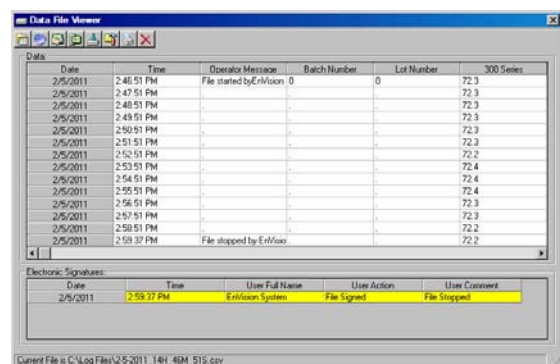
Data File Viewer

Data:

| Date | Time | Operator Message | Batch Number | Lot Number | 300 Series |
|---|---|---|---|---|---|
| 2/5/2011 | 2:46:51 PM | File started byEnVision | 0 | 0 | 72.3 |
| 2/5/2011 | 2:47:51 PM | . | . | . | 72.3 |
| 2/5/2011 | 2:48:51 PM | . | . | . | 72.3 |
| 2/5/2011 | 2:49:51 PM | . | . | . | 72.3 |
| 2/5/2011 | 2:50:51 PM | . | . | . | 72.3 |
| 2/5/2011 | 2:51:51 PM | . | . | . | 72.3 |
| 2/5/2011 | 2:52:51 PM | . | . | . | 72.2 |
| 2/5/2011 | 2:53:51 PM | . | . | . | 72.4 |
| 2/5/2011 | 2:54:51 PM | . | . | . | 72.4 |
| 2/5/2011 | 2:55:51 PM | . | . | . | 72.4 |
| 2/5/2011 | 2:56:51 PM | . | . | . | 72.3 |
| 2/5/2011 | 2:57:51 PM | . | . | . | 72.3 |
| 2/5/2011 | 2:58:51 PM | . | . | . | 72.2 |
| 2/5/2011 | 2:59:37 PM | File stopped by EnVisio | . | . | 72.2 |

Electronic Signatures:

| Date | Time | User Full Name | User Action | User Comment |
|---|---|---|---|---|
| 2/5/2011 | 2:59:37 PM | EnVision System | File Signed | File Stopped |

Current File is C:\Log Files\2-5-2011 14H 46M 51S.csv